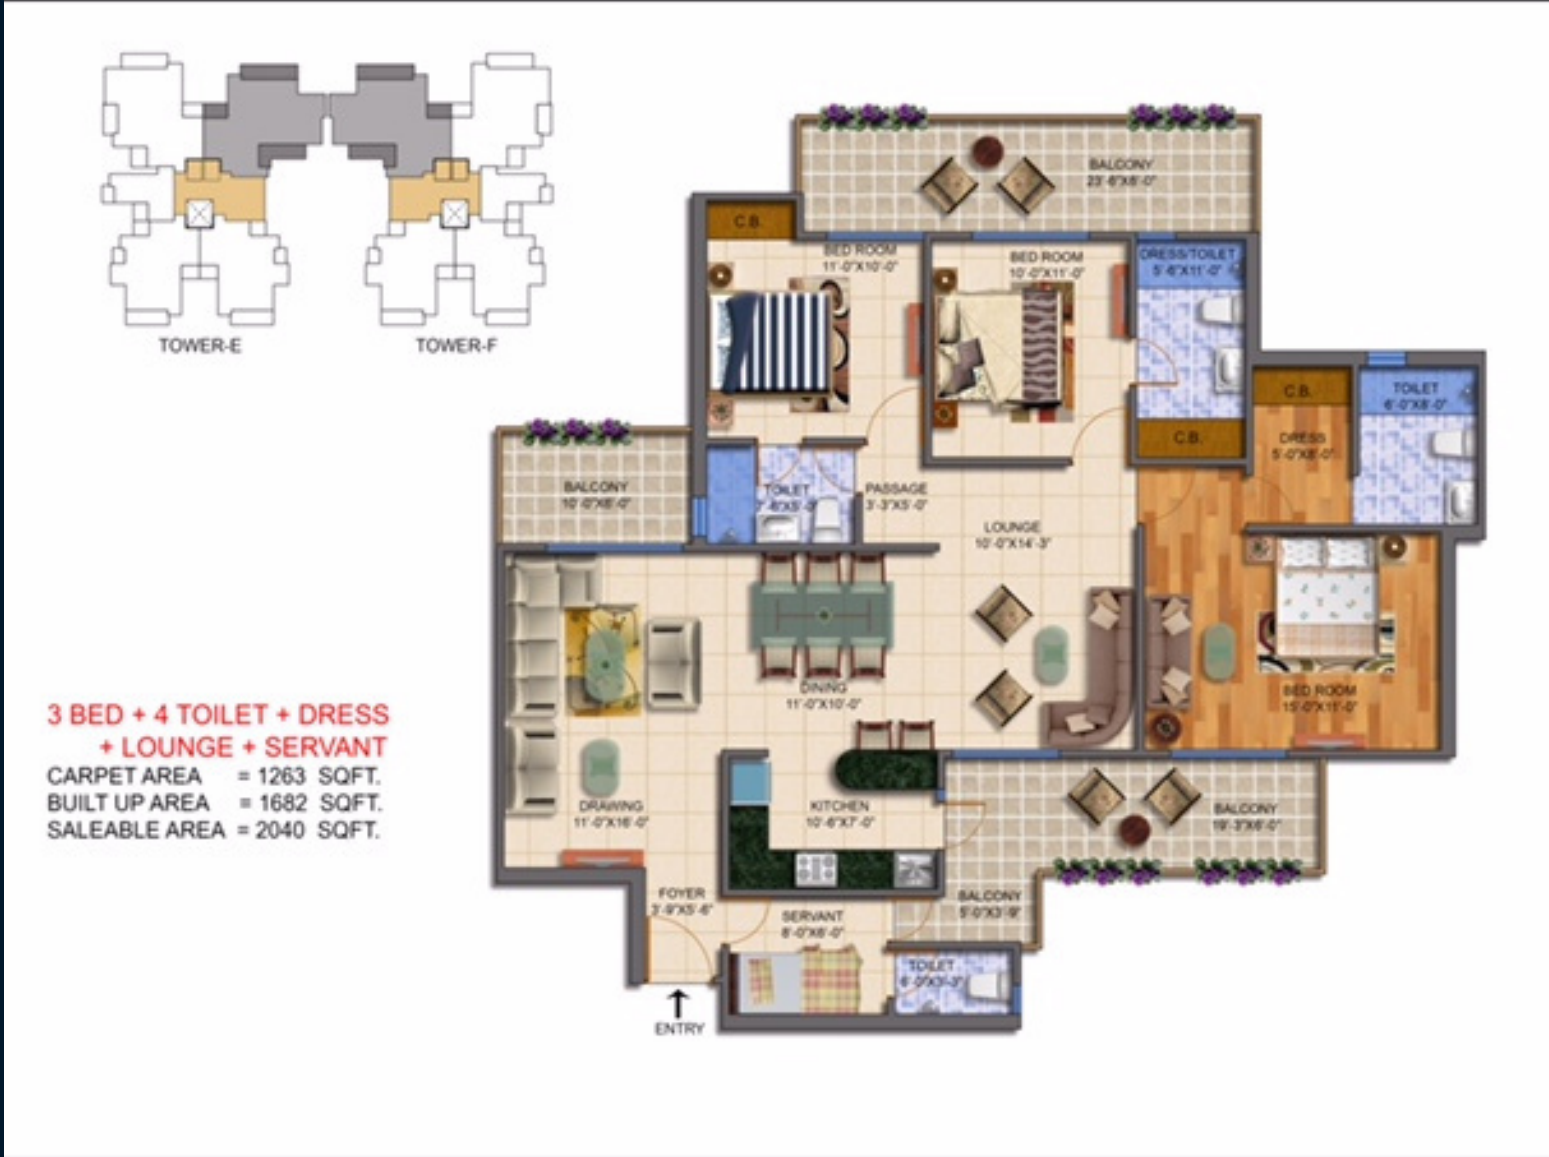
TOWER-E

TOWER-F

3 BED + 4 TOILET + DRESS + LOUNGE + SERVANT

CARPET AREA = 1263 SQFT.
BUILT UP AREA = 1682 SQFT.
SALEABLE AREA = 2040 SQFT.

BALCONY
23'-6"X8'-0"

C.B.

BED ROOM
11'-0"X10'-0"

BED ROOM
10'-0"X11'-0"

DRESS/TOILET
5'-6"X11'-0"

C.B.

C.B.

TOILET
6'-0"X8'-0"

DRESS
5'-0"X8'-0"

BALCONY
10'-0"X6'-0"

TOILET
7'-6"X5'-3"

PASSAGE
3'-3"X5'-0"

LOUNGE
10'-0"X14'-3"

BED ROOM
15'-0"X11'-0"

DINING
11'-0"X10'-0"

DRAWING
11'-0"X16'-0"

KITCHEN
10'-6"X7'-0"

BALCONY
19'-3"X6'-0"

FOYER
3'-9"X5'-6"

SERVANT
8'-0"X8'-0"

BALCONY
5'-0"X3'-9"

TOILET
6'-0"X5'-3"

ENTRY